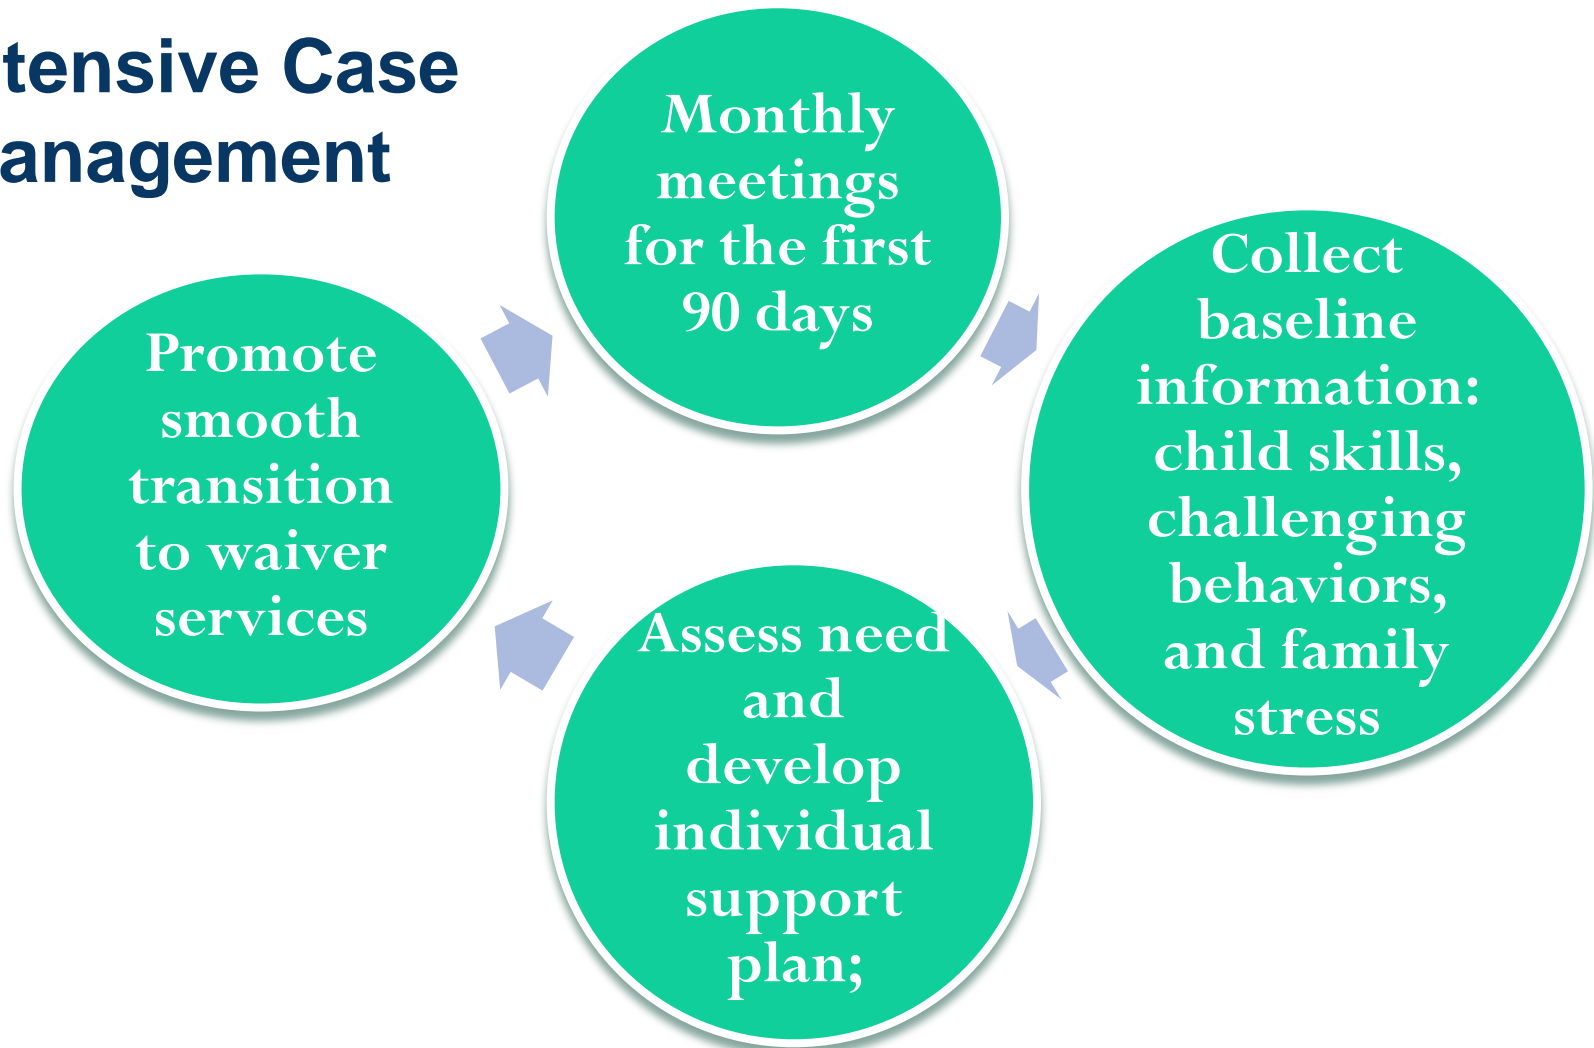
tensive Case
anagement

Monthly meetings for the first 90 days

Collect baseline information: child skills, challenging behaviors, and family stress

Assess need and develop individual support plan;

Promote smooth transition to waiver services